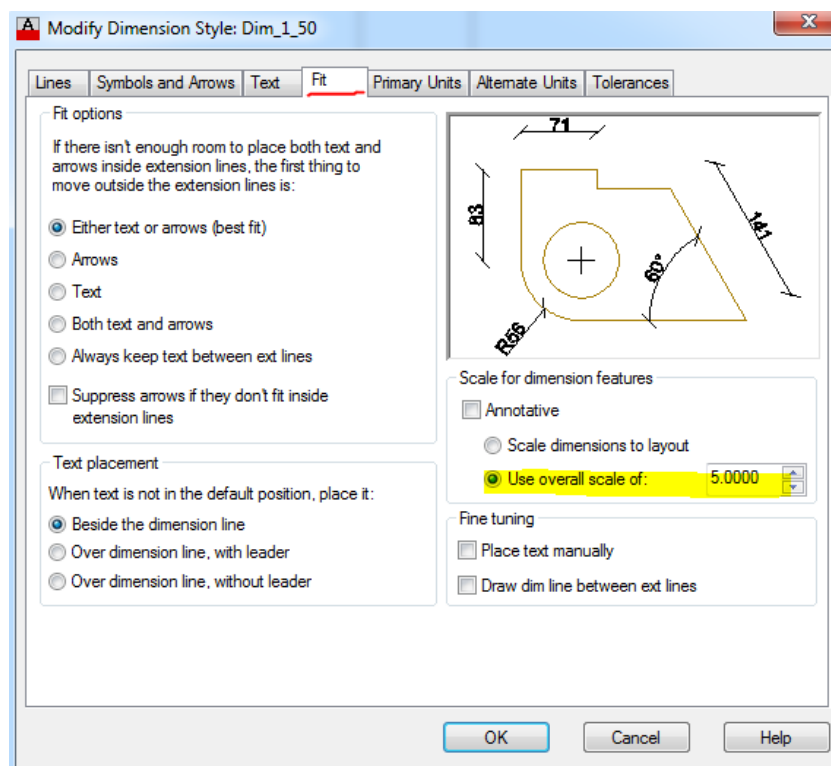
Modify Dimension Style: Dim_1_50

Lines | Symbols and Arrows | Text | Fit | Primary Units | Alternate Units | Tolerances

Fit options

If there isn't enough room to place both text and arrows inside extension lines, the first thing to move outside the extension lines is:

Either text or arrows (best fit)

Arrows

Text

Both text and arrows

Always keep text between ext lines

Suppress arrows if they don't fit inside extension lines

71

83

141

60°

R56

Scale for dimension features

Annotative

Scale dimensions to layout

Use overall scale of: 5.0000

Text placement

When text is not in the default position, place it:

Beside the dimension line

Over dimension line, with leader

Over dimension line, without leader

Fine tuning

Place text manually

Draw dim line between ext lines

OK

Cancel

Help